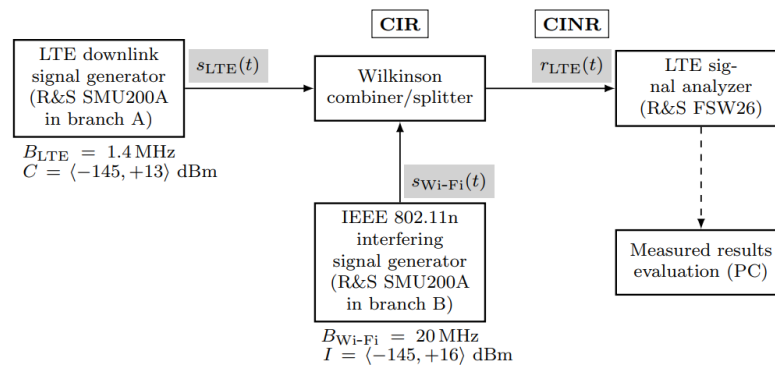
CIR

CINR

LTE downlink signal generator (R&S SMU200A in branch A)

$s_{\text{LTE}}(t)$

Wilkinson combiner/splitter

$r_{\text{LTE}}(t)$

LTE signal analyzer (R&S FSW26)

$B_{\text{LTE}} = 1.4\,\text{MHz}$
$C = \langle -145, +13 \rangle$ dBm

$s_{\text{Wi-Fi}}(t)$

IEEE 802.11n interfering signal generator (R&S SMU200A in branch B)

Measured results evaluation (PC)

$B_{\text{Wi-Fi}} = 20\,\text{MHz}$
$I = \langle -145, +16 \rangle$ dBm